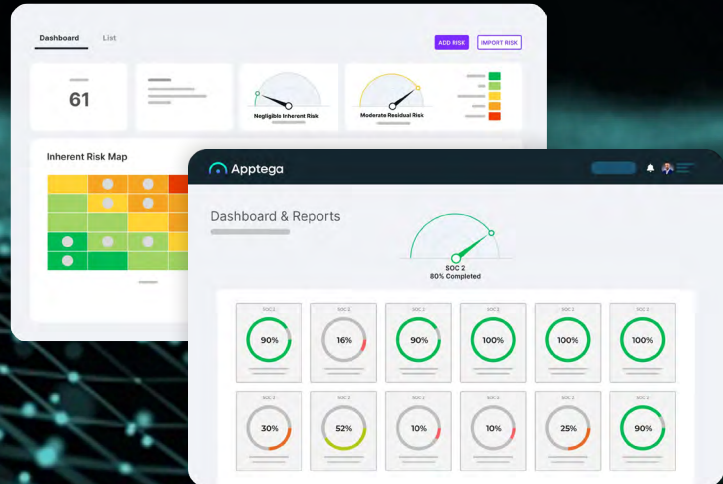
Dashboard
List
ADD RISK
IMPORT RISK
61
Negligible Inherent Risk
Moderate Residual Risk
Inherent Risk Map

Apptega
Dashboard & Reports
SOC 2
80% Completed

SOC 2
90%
SOC 2
16%
SOC 2
90%
SOC 2
100%
SOC 2
100%
SOC 2
100%
SOC 2
30%
SOC 2
52%
SOC 2
10%
SOC 2
10%
SOC 2
25%
SOC 2
90%